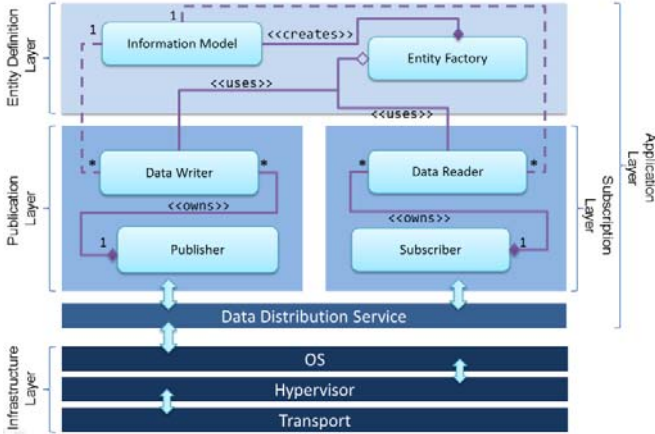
Entity Definition Layer

1

1

Information Model

<<creates>>

Entity Factory

<<uses>>

<<uses>>

Publication Layer

*

Data Writer

*

<<owns>>

1

Publisher

*

Data Reader

*

<<owns>>

Subscriber

1

Subscription Layer

Application Layer

Data Distribution Service

Infrastructure Layer

OS

Hypervisor

Transport